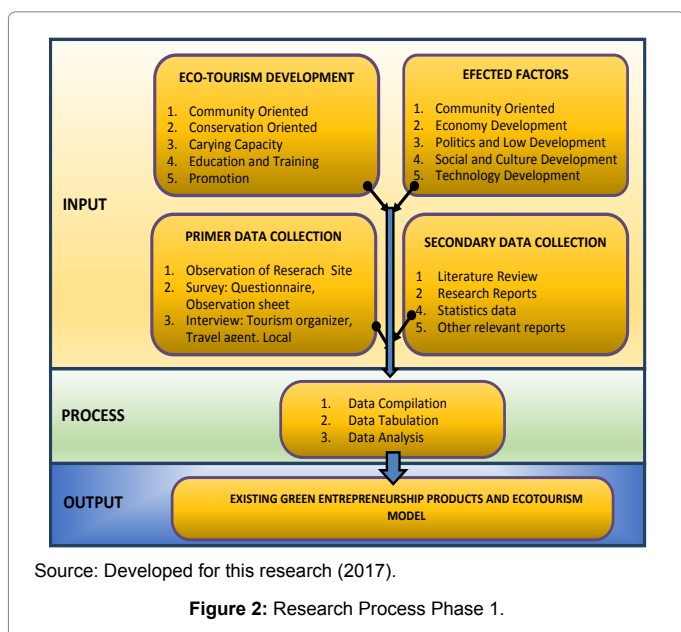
INPUT

ECO-TOURISM DEVELOPMENT

1. Community Oriented
2. Conservation Oriented
3. Carying Capacity
4. Education and Training
5. Promotion

EFECTED FACTORS

1. Community Oriented
2. Economy Development
3. Politics and Low Development
4. Social and Culture Development
5. Technology Development

PRIMER DATA COLLECTION

1. Observation of Reserach Site
2. Survey: Questionnaire, Observation sheet
3. Interview: Tourism organizer, Travel agent. Local

SECONDARY DATA COLLECTION

1 Literature Review
2 Research Reports
4. Statistics data
5. Other relevant reports

PROCESS

1. Data Compilation
2. Data Tabulation
3. Data Analysis

OUTPUT

EXISTING GREEN ENTREPRENEURSHIP PRODUCTS AND ECOTOURISM MODEL

Source: Developed for this research (2017).

Figure 2: Research Process Phase 1.